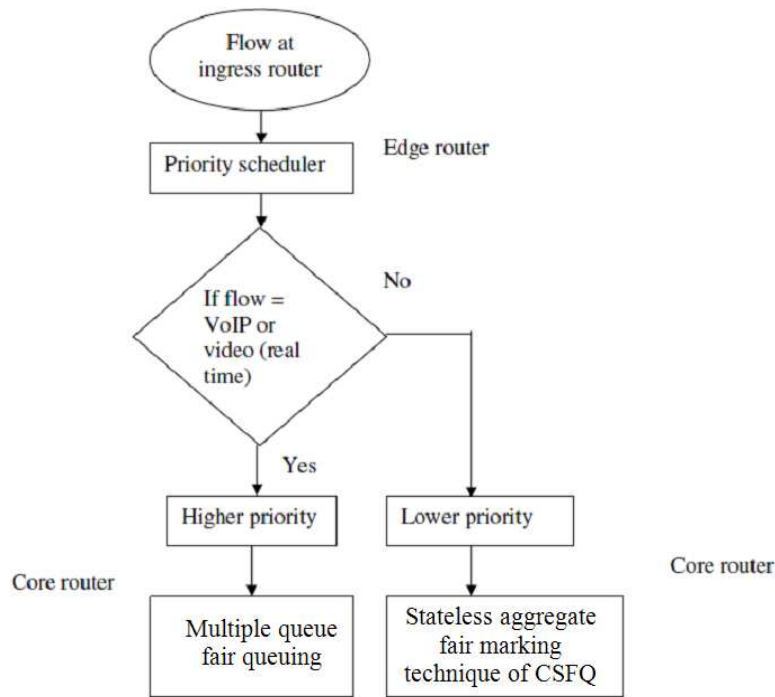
Flow at ingress router

Edge router

Priority scheduler

No

If flow = VoIP or video (real time)

Yes

Higher priority

Lower priority

Core router

Core router

Multiple queue fair queuing

Stateless aggregate fair marking technique of CSFQ